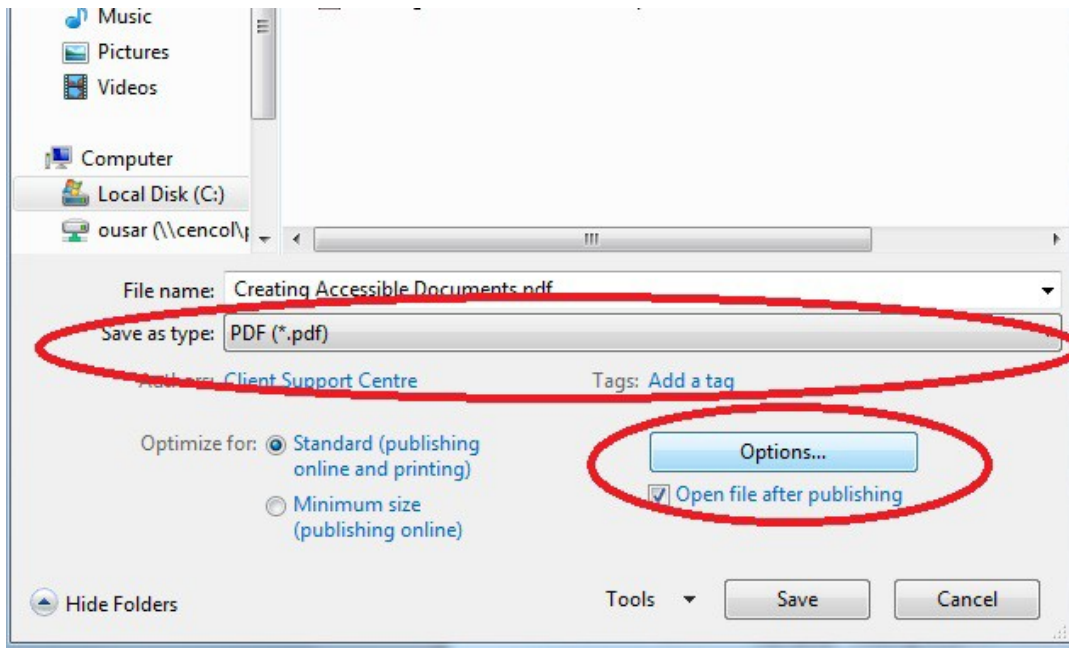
Music
Pictures
Videos
Computer
Local Disk (C:)
ousar (\\cencol\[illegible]

File name: Creating Accessible Documents.pdf
Save as type: PDF (*.pdf)
Authors: Client Support Centre
Tags: Add a tag

Optimize for: Standard (publishing online and printing)
Minimum size (publishing online)

Options...
Open file after publishing

Hide Folders
Tools
Save
Cancel